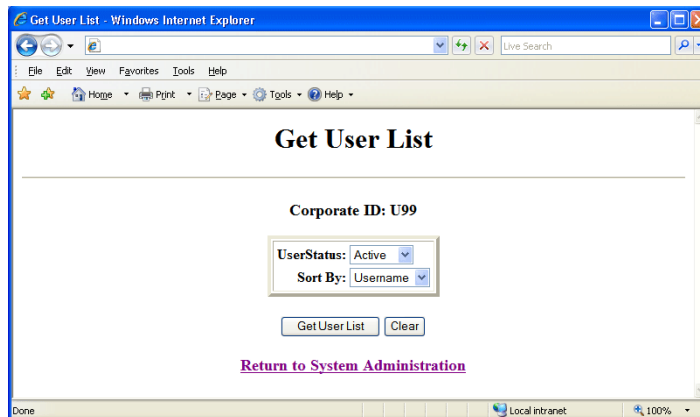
Get User List - Windows Internet Explorer

Live Search

File Edit View Favorites Tools Help

Home Print Page Tools Help

Get User List

Corporate ID: U99

| UserStatus: | Active |
|---|---|
| Sort By: | Username |

Get User List Clear

Return to System Administration

Done Local intranet 100%